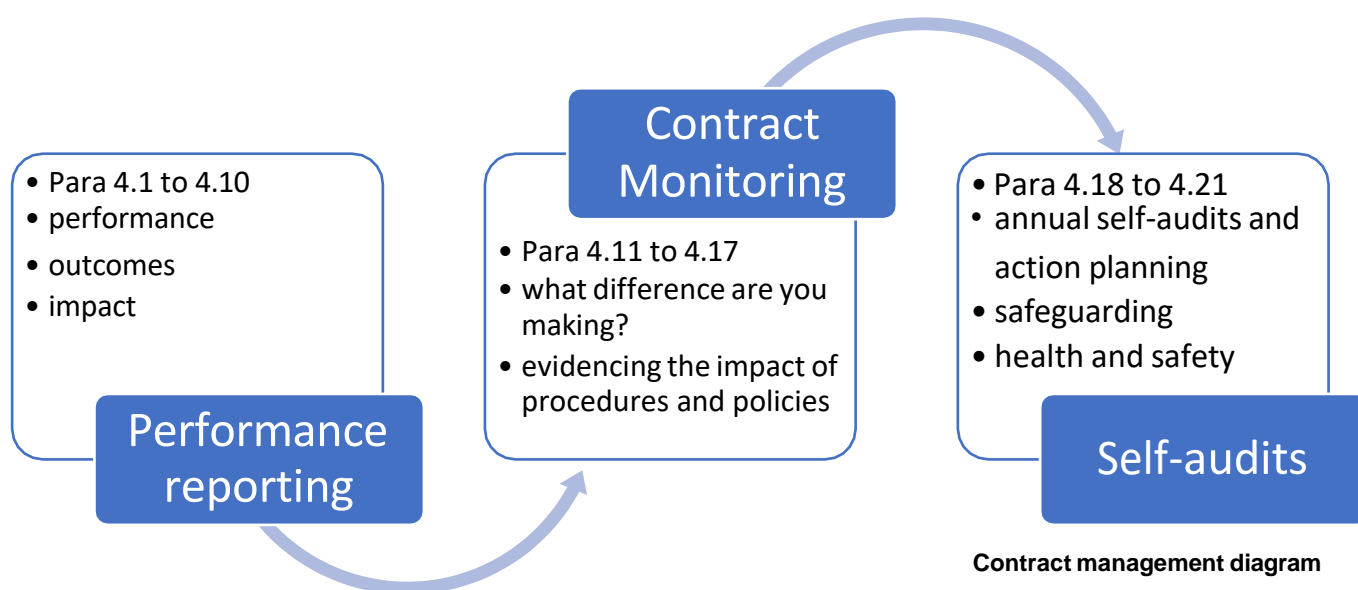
- Para 4.1 to 4.10
- performance
- outcomes
- impact

Performance reporting

Contract Monitoring

- Para 4.11 to 4.17
- what difference are you making?
- evidencing the impact of procedures and policies

- Para 4.18 to 4.21
- annual self-audits and action planning
- safeguarding
- health and safety

Self-audits

Contract management diagram